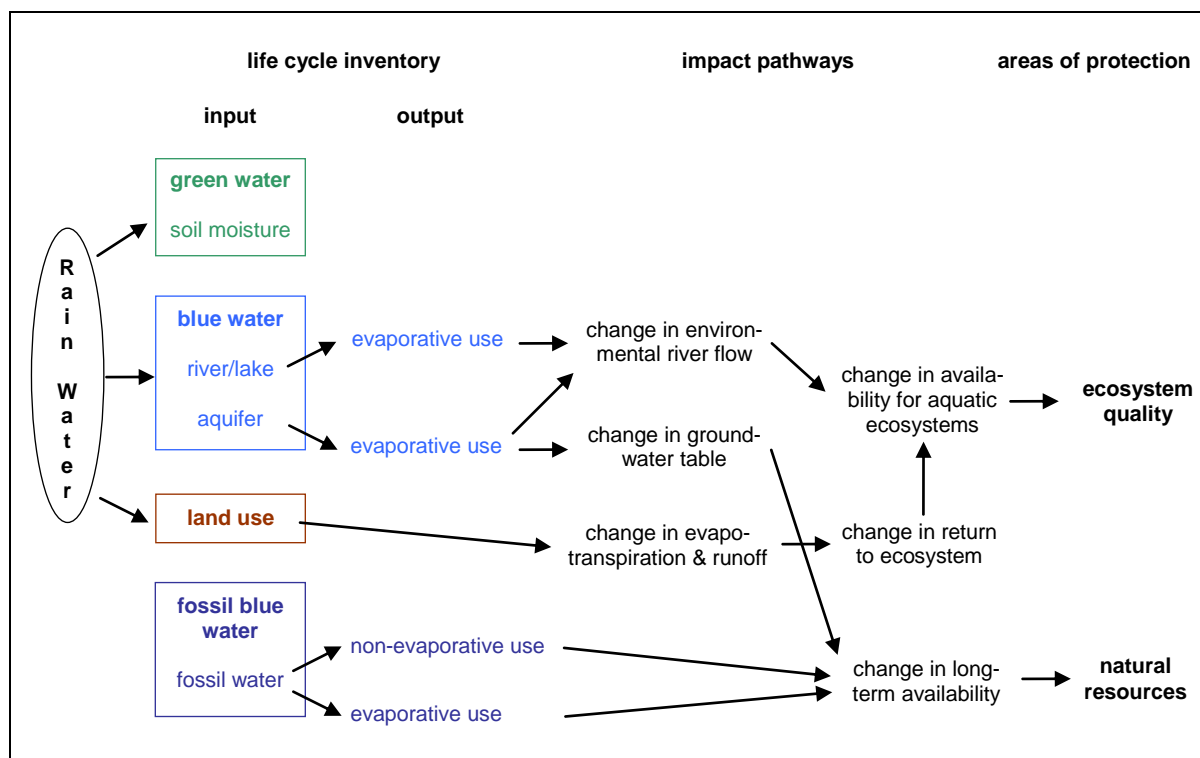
life cycle inventory

impact pathways

areas of protection

input

output

green water

soil moisture

Rain Water

blue water

river/lake

aquifer

evaporative use

evaporative use

change in environmental river flow

change in groundwater table

change in availability for aquatic ecosystems

ecosystem quality

land use

change in evapotranspiration & runoff

change in return to ecosystem

fossil blue water

fossil water

non-evaporative use

evaporative use

change in longterm availability

natural resources